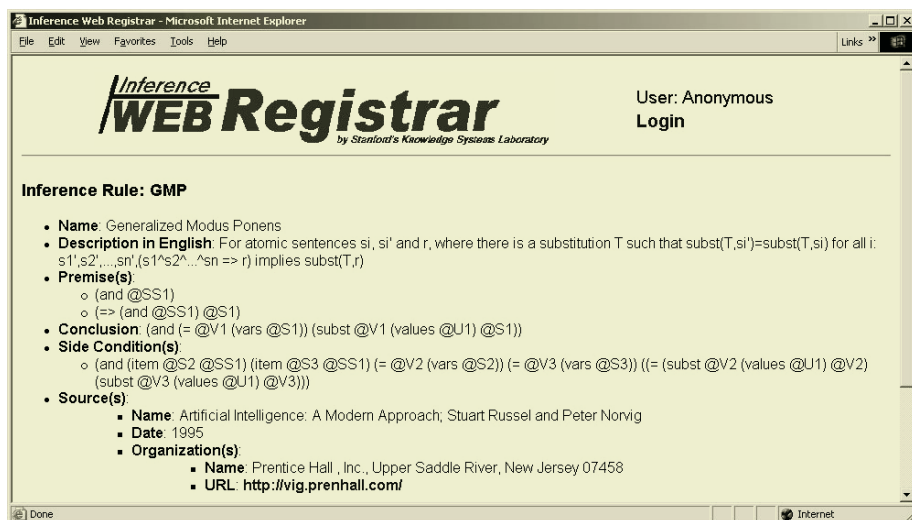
Inference Web Registrar - Microsoft Internet Explorer

File Edit View Favorites Tools Help

Links »

Inference WEB Registrar by Stanford's Knowledge Systems Laboratory

User: Anonymous
Login

Inference Rule: GMP

- Name: Generalized Modus Ponens
- Description in English: For atomic sentences si, si' and r, where there is a substitution T such that subst(T,si')=subst(T,si) for all i: s1',s2',...,sn',(s1^s2^...^sn => r) implies subst(T,r)
- Premise(s):
  - (and @SS1)
  - (=> (and @SS1) @S1)
- Conclusion: (and (= @V1 (vars @S1)) (subst @V1 (values @U1) @S1))
- Side Condition(s):
  - (and (item @S2 @SS1) (item @S3 @SS1) (= @V2 (vars @S2)) (= @V3 (vars @S3)) ((= (subst @V2 (values @U1) @V2) (subst @V3 (values @U1) @V3)))
- Source(s):
  - Name: Artificial Intelligence: A Modern Approach; Stuart Russel and Peter Norvig
  - Date: 1995
  - Organization(s):
    - Name: Prentice Hall , Inc., Upper Saddle River, New Jersey 07458
    - URL: http://vig.prenhall.com/

Done

Internet